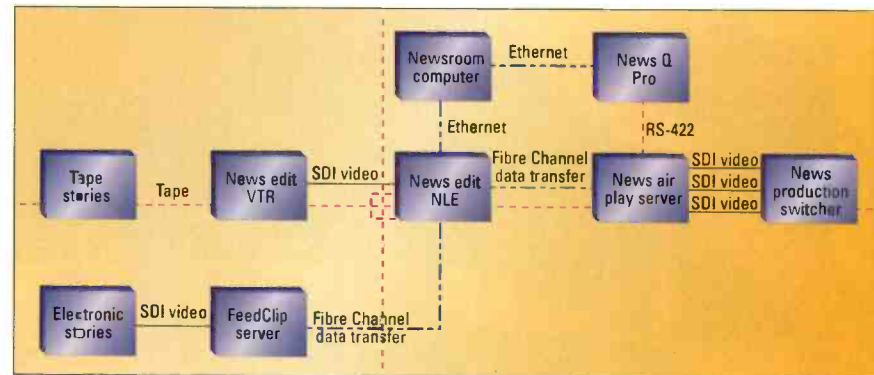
Newsroom computer

Ethernet

News Q Pro

Ethernet

RS-422

Tape stories

Tape

News edit VTR

SDI video

News edit NLE

Fibre Channel data transfer

News air play server

SDI video

SDI video

SDI video

News production switcher

Electronic stories

SDI video

FeedClip server

Fibre Channel data transfer